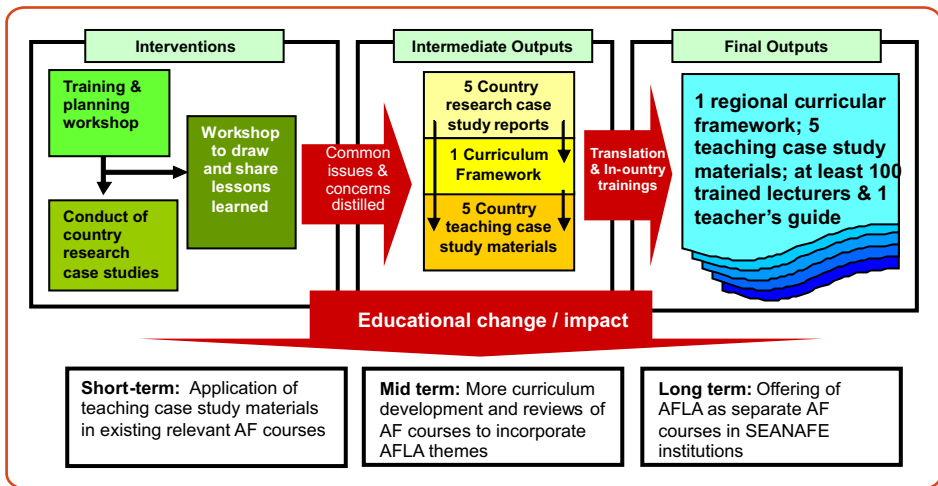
Interventions

Training & planning workshop

Conduct of country research case studies

Workshop to draw and share lessons learned

Common issues & concerns distilled

Intermediate Outputs

5 Country research case study reports

1 Curriculum Framework

5 Country teaching case study materials

Translation & In-country trainings

Final Outputs

1 regional curricular framework; 5 teaching case study materials; at least 100 trained lecturers & 1 teacher's guide

Educational change / impact

**Short-term:** Application of teaching case study materials in existing relevant AF courses

**Mid term:** More curriculum development and reviews of AF courses to incorporate AFLA themes

**Long term:** Offering of AFLA as separate AF courses in SEANAFE institutions